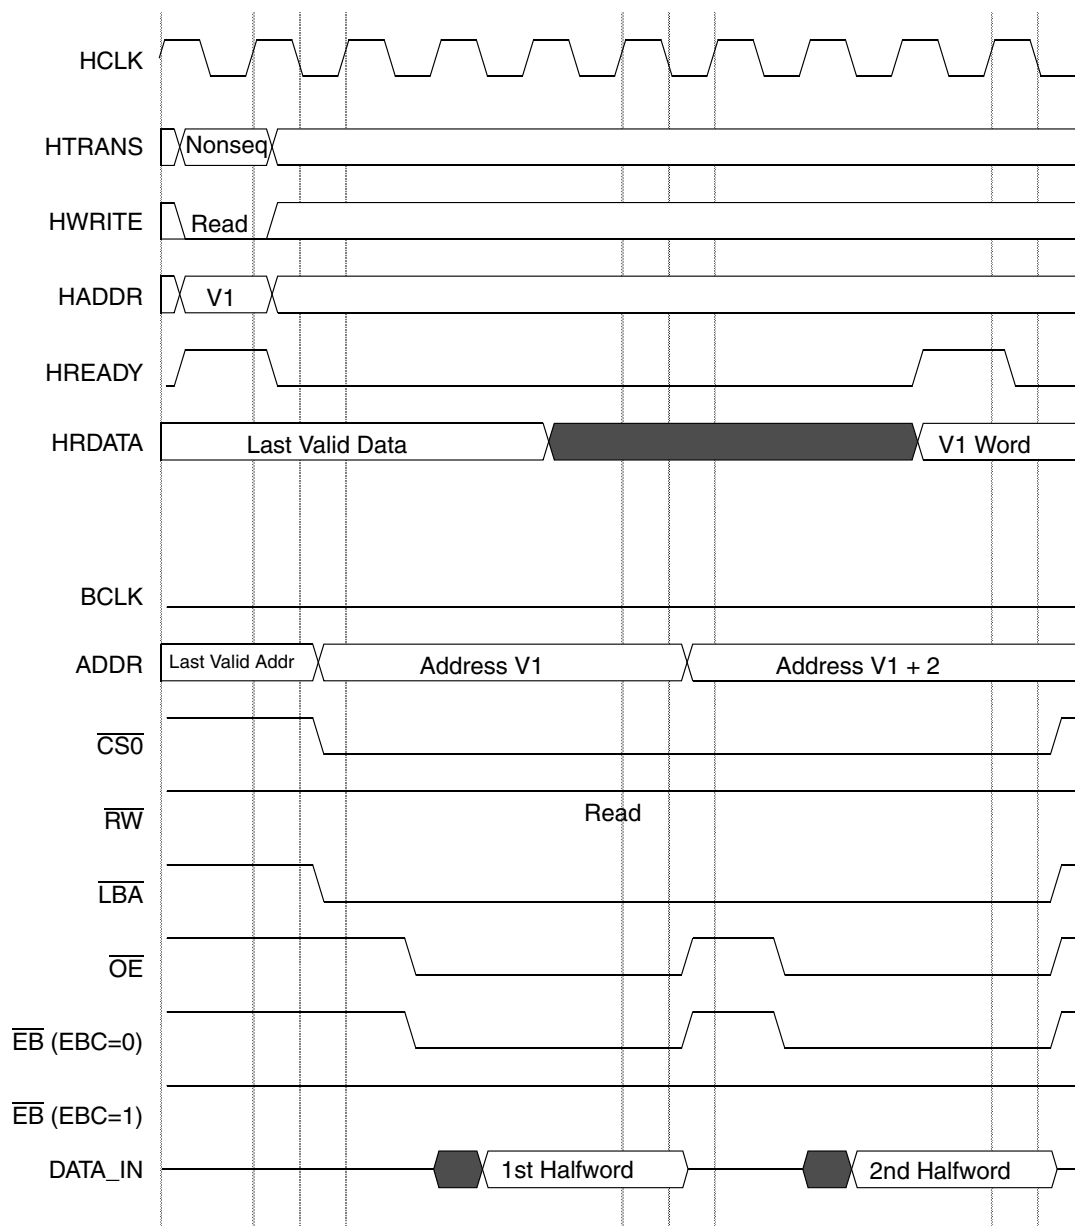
HCLK

HTRANS Nonseq

HWRITE Read

HADDR V1

HREADY

HRDATA Last Valid Data V1 Word

BCLK

ADDR Last Valid Addr Address V1 Address V1 + 2

$\overline{CS0}$

$\overline{RW}$ Read

$\overline{LBA}$

$\overline{OE}$

$\overline{EB}$ (EBC=0)

$\overline{EB}$ (EBC=1)

DATA_IN 1st Halfword 2nd Halfword